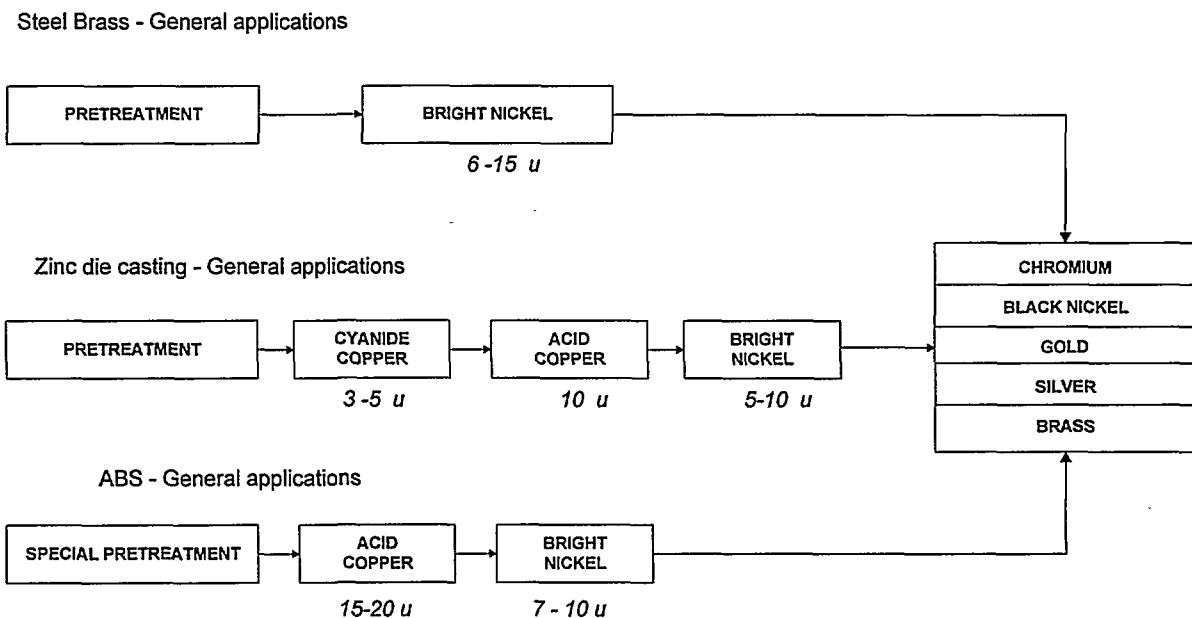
Steel Brass - General applications

PRETREATMENT

BRIGHT NICKEL

6 -15 u

Zinc die casting - General applications

PRETREATMENT

CYANIDE COPPER

3 -5 u

ACID COPPER

10 u

BRIGHT NICKEL

5-10 u

CHROMIUM

BLACK NICKEL

GOLD

SILVER

BRASS

ABS - General applications

SPECIAL PRETREATMENT

ACID COPPER

15-20 u

BRIGHT NICKEL

7 - 10 u